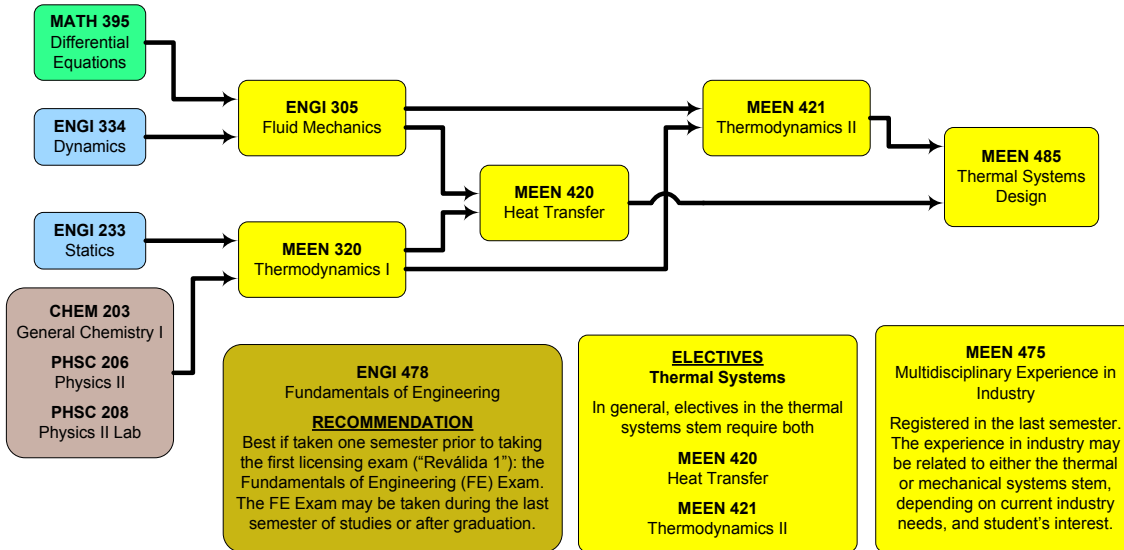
MATH 395
Differential Equations

ENGI 334
Dynamics

ENGI 233
Statics

CHEM 203
General Chemistry I

PHSC 206
Physics II

PHSC 208
Physics II Lab

ENGI 305
Fluid Mechanics

MEEN 320
Thermodynamics I

MEEN 420
Heat Transfer

MEEN 421
Thermodynamics II

MEEN 485
Thermal Systems Design

ENGI 478
Fundamentals of Engineering

RECOMMENDATION
Best if taken one semester prior to taking the first licensing exam ("Reválida 1"): the Fundamentals of Engineering (FE) Exam. The FE Exam may be taken during the last semester of studies or after graduation.

ELECTIVES
Thermal Systems

In general, electives in the thermal systems stem require both

MEEN 420
Heat Transfer

MEEN 421
Thermodynamics II

MEEN 475
Multidisciplinary Experience in Industry

Registered in the last semester. The experience in industry may be related to either the thermal or mechanical systems stem, depending on current industry needs, and student's interest.